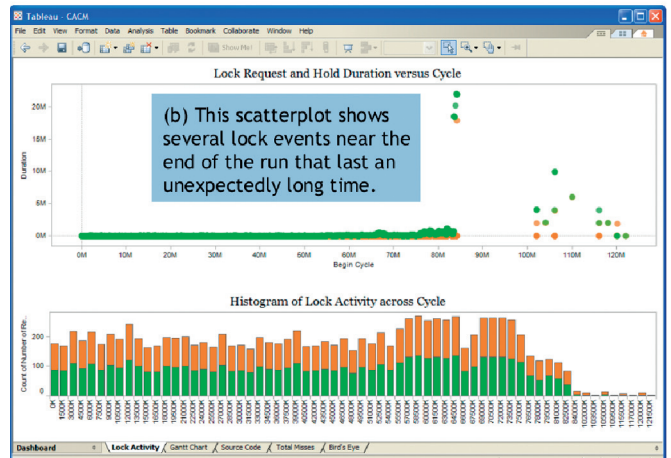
Tableau - CACM

File Edit View Format Data Analysis Table Bookmark Collaborate Window Help

Show Me!

Lock Request and Hold Duration versus Cycle

(b) This scatterplot shows several lock events near the end of the run that last an unexpectedly long time.

Duration

20M
15M
10M
5M
0M

0M 10M 20M 30M 40M 50M 60M 70M 80M 90M 100M 110M 120M

Begin Cycle

Histogram of Lock Activity across Cycle

Count of Number of Re..

200
100
0

0K 1500K 3000K 4500K 6000K 7500K 9000K 10500K 12000K 13500K 15000K 16500K 18000K 19500K 21000K 22500K 24000K 25500K 27000K 28500K 30000K 31500K 33000K 34500K 36000K 37500K 39000K 40500K 42000K 43500K 45000K 46500K 48000K 49500K 51000K 52500K 54000K 55500K 57000K 58500K 60000K 61500K 63000K 64500K 66000K 67500K 69000K 70500K 72000K 73500K 75000K 76500K 78000K 79500K 81000K 82500K 84000K 100500K 102000K 103500K 105000K 106500K 115500K 117000K 118500K 121500K

Dashboard | Lock Activity | Gantt Chart | Source Code | Total Misses | Bird's Eye